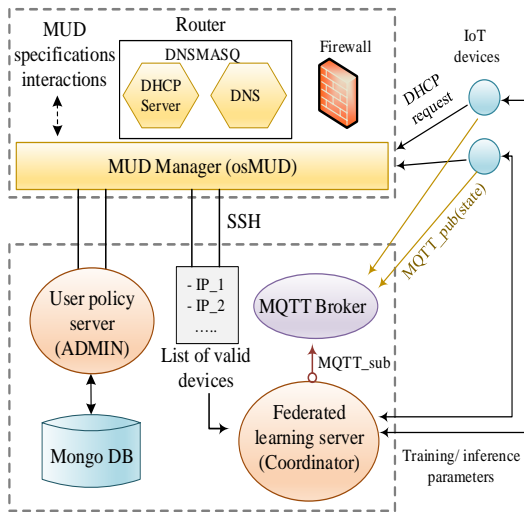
MUD specifications interactions

Router

DNSMASQ

DHCP Server

DNS

Firewall

IoT devices

DHCP request

MUD Manager (osMUD)

MQTT_pub(state)

SSH

- IP_1
- IP_2
.....

List of valid devices

User policy server (ADMIN)

MQTT Broker

MQTT_sub

Federated learning server (Coordinator)

Mongo DB

Training/ inference parameters